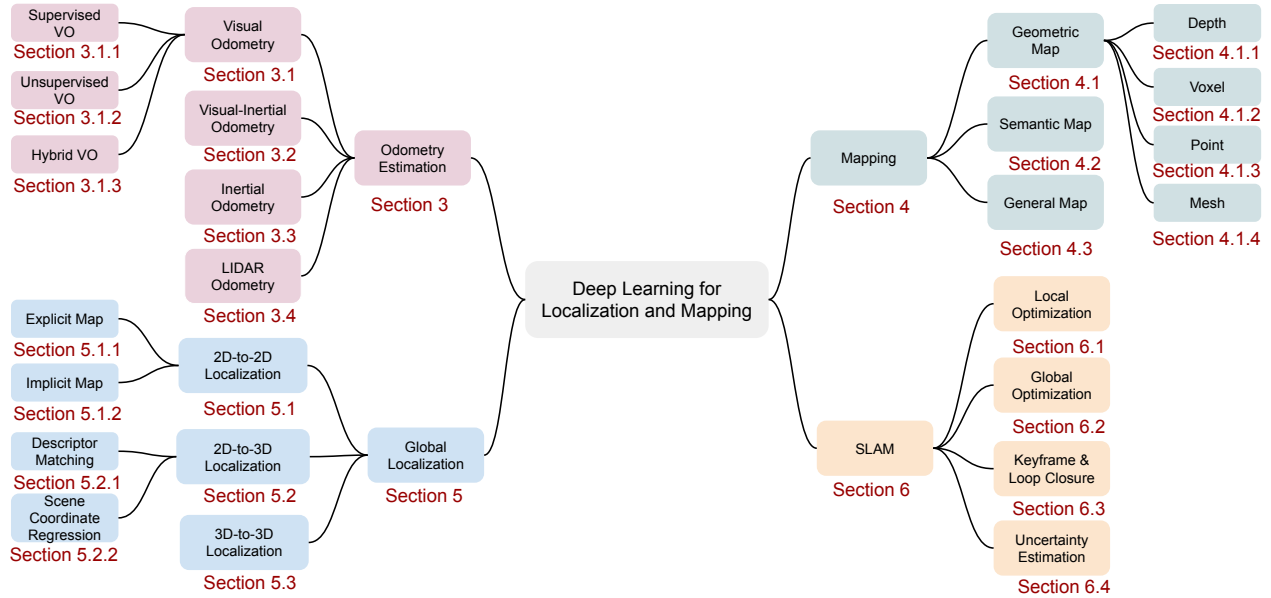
Supervised VO
Section 3.1.1

Unsupervised VO
Section 3.1.2

Hybrid VO
Section 3.1.3

Visual Odometry
Section 3.1

Visual-Inertial Odometry
Section 3.2

Inertial Odometry
Section 3.3

LIDAR Odometry
Section 3.4

Odometry Estimation
Section 3

Explicit Map
Section 5.1.1

Implicit Map
Section 5.1.2

Descriptor Matching
Section 5.2.1

Scene Coordinate Regression
Section 5.2.2

2D-to-2D Localization
Section 5.1

2D-to-3D Localization
Section 5.2

3D-to-3D Localization
Section 5.3

Global Localization
Section 5

Deep Learning for Localization and Mapping

Mapping
Section 4

Geometric Map
Section 4.1

Semantic Map
Section 4.2

General Map
Section 4.3

Depth
Section 4.1.1

Voxel
Section 4.1.2

Point
Section 4.1.3

Mesh
Section 4.1.4

SLAM
Section 6

Local Optimization
Section 6.1

Global Optimization
Section 6.2

Keyframe & Loop Closure
Section 6.3

Uncertainty Estimation
Section 6.4